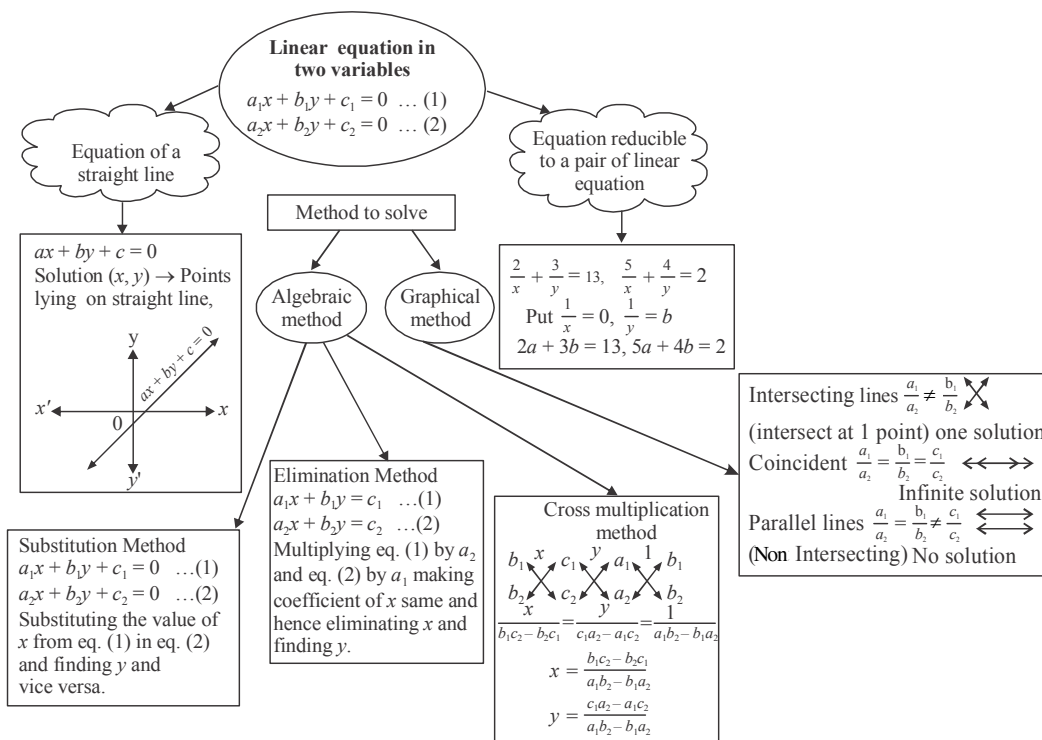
Linear equation in two variables
$a_1x + b_1y + c_1 = 0$ … (1)
$a_2x + b_2y + c_2 = 0$ … (2)

Equation of a straight line

$ax + by + c = 0$
Solution $(x, y) \rightarrow$ Points lying on straight line,

y
$ax + by + c = 0$
$x'$
0
$x$
$y'$

Equation reducible to a pair of linear equation

$\frac{2}{x} + \frac{3}{y} = 13$, $\frac{5}{x} + \frac{4}{y} = 2$
Put $\frac{1}{x} = 0$, $\frac{1}{y} = b$
$2a + 3b = 13$, $5a + 4b = 2$

Method to solve

Algebraic method

Graphical method

Intersecting lines $\frac{a_1}{a_2} \neq \frac{b_1}{b_2}$
(intersect at 1 point) one solution
Coincident $\frac{a_1}{a_2} = \frac{b_1}{b_2} = \frac{c_1}{c_2}$
Infinite solution
Parallel lines $\frac{a_1}{a_2} = \frac{b_1}{b_2} \neq \frac{c_1}{c_2}$
(Non Intersecting) No solution

Substitution Method
$a_1x + b_1y + c_1 = 0$ …(1)
$a_2x + b_2y + c_2 = 0$ …(2)
Substituting the value of $x$ from eq. (1) in eq. (2) and finding $y$ and vice versa.

Elimination Method
$a_1x + b_1y = c_1$ …(1)
$a_2x + b_2y = c_2$ …(2)
Multiplying eq. (1) by $a_2$ and eq. (2) by $a_1$ making coefficient of $x$ same and hence eliminating $x$ and finding $y$.

Cross multiplication method
$b_1$ $x$ $c_1$ $y$ $a_1$ $1$ $b_1$
$b_2$ $c_2$ $a_2$ $b_2$
$\frac{x}{b_1c_2 - b_2c_1} = \frac{y}{c_1a_2 - a_1c_2} = \frac{1}{a_1b_2 - b_1a_2}$
$x = \frac{b_1c_2 - b_2c_1}{a_1b_2 - b_1a_2}$
$y = \frac{c_1a_2 - a_1c_2}{a_1b_2 - b_1a_2}$